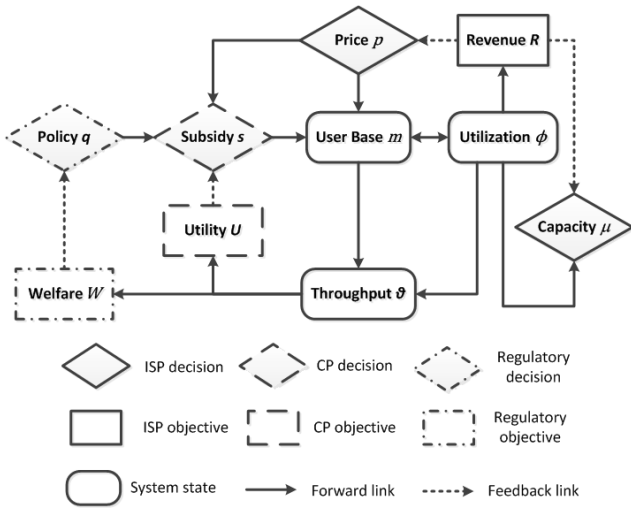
Price $p$

Revenue $R$

Policy $q$

Subsidy $s$

User Base $m$

Utilization $\phi$

Utility $U$

Capacity $\mu$

Welfare $W$

Throughput $\vartheta$

ISP decision

CP decision

Regulatory decision

ISP objective

CP objective

Regulatory objective

System state

Forward link

Feedback link